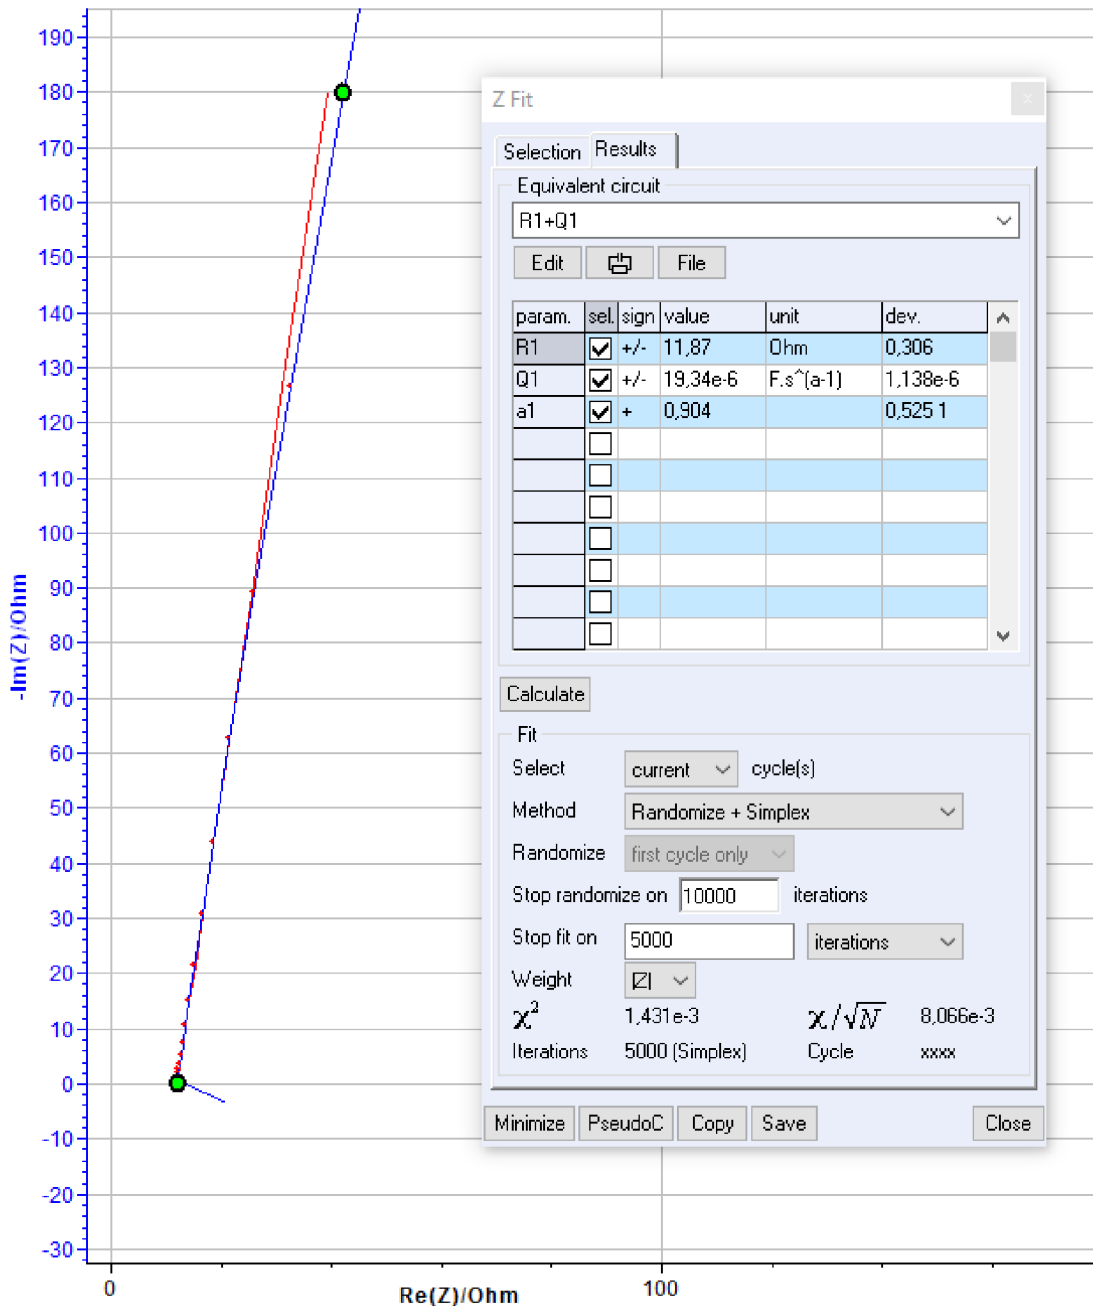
190
180
170
160
150
140
130
120
110
100
90
80
70
60
50
40
30
20
10
0
-10
-20
-30

-Im(Z)/Ohm

0
100
Re(Z)/Ohm

Z Fit

Selection Results

Equivalent circuit

R1+Q1

Edit File

| param. | sel. | sign | value | unit | dev. |
|---|---|---|---|---|---|
| R1 | ☑ | +/- | 11,87 | Ohm | 0,306 |
| Q1 | ☑ | +/- | 19,34e-6 | F.s^(a-1) | 1,138e-6 |
| a1 | ☑ | + | 0,904 | | 0,525 1 |
| | ☐ | | | | |
| | ☐ | | | | |
| | ☐ | | | | |
| | ☐ | | | | |
| | ☐ | | | | |
| | ☐ | | | | |
| | ☐ | | | | |

Calculate

Fit

Select current cycle(s)

Method Randomize + Simplex

Randomize first cycle only

Stop randomize on 10000 iterations

Stop fit on 5000 iterations

Weight

$\chi^2$ 1,431e-3 $\chi/\sqrt{N}$ 8,066e-3

Iterations 5000 (Simplex) Cycle xxxx

Minimize PseudoC Copy Save Close